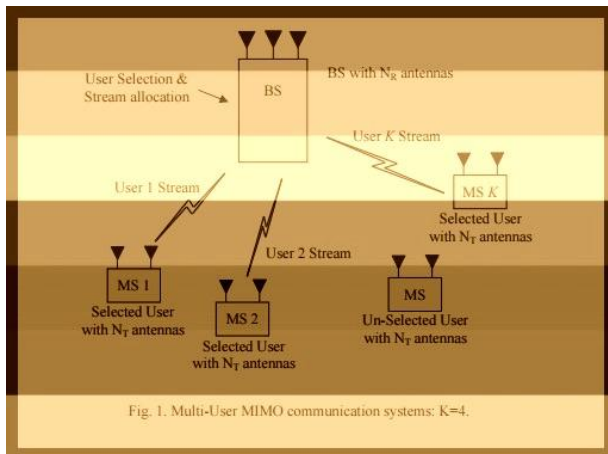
User Selection & Stream allocation

BS

BS with $N_R$ antennas

User $K$ Stream

User 1 Stream

MS $K$

Selected User with $N_T$ antennas

User 2 Stream

MS 1

Selected User with $N_T$ antennas

MS 2

Selected User with $N_T$ antennas

MS

Un-Selected User with $N_T$ antennas

Fig. 1. Multi-User MIMO communication systems: K=4.